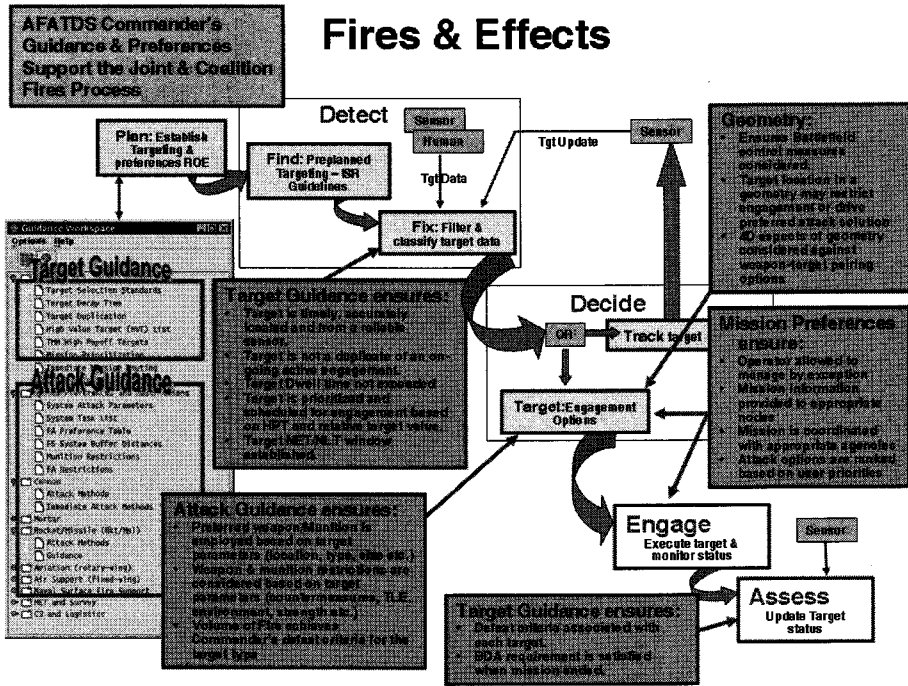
AFATDS Commander's Guidance & Preferences Support the Joint & Coalition Fires Process

Fires & Effects

Plan: Establish Targeting & preferences ROE

Detect

Sensor

Human

Find: Preplanned Targeting – ISR Guidelines

Tgt Data

Fix: Filter & classify target data

Tgt Update

Sensor

Geometry:
Ensures Battlefield control measures considered.
Target location in a geometry may restrict engagement or drive preferred attack solution
4D aspects of geometry considered against weapon-target pairing options.

Guidance Workspace
Options Help

Target Guidance
Target Selection Standards
Target Decay Time
Target Duplication
High Value Target (HVT) List
TM High Payoff Targets
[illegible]

Attack Guidance
Execute Attack Parameters
System Task List
FA Preference Table
FS System Buffer Distances
Munition Restrictions
FA Restrictions
Cannon
Attack Methods
Immediate Attack Methods
Mortar
Rocket/Missile (Nkt/Ms1)
Attack Methods
Guidance
Aviation (rotary-wing)
Air Support (fixed-wing)
Naval Surface Fire Support
MET and Survey
C2 and Logistics

Target Guidance ensures:
Target is timely, accurately located and from a reliable sensor.
Target is not a duplicate of an on-going active engagement.
Target Dwell time not exceeded
Target is prioritized and scheduled for engagement based on HPT and relative target value.
Target NET/NLT window established.

Decide

ON

Track target

Mission Preferences ensure:
Operator allowed to manage by exception
Mission information provided to appropriate nodes
Mission is coordinated with appropriate agencies
Attack options are ranked based on user priorities

Target:Engagement Options

Attack Guidance ensures:
Preferred weapon/Munition is employed based on target parameters (location, type, size etc.)
Weapon & munition restrictions are considered based on target parameters (counter-measures, TLE environment, strength etc.)
Volume of Fire achieves Commander's defeat criteria for the target type.

Engage
Execute target & monitor status

Sensor

Target Guidance ensures:
Defeat criteria associated with each target.
BDA requirement is satisfied when mission ended.

Assess
Update Target status